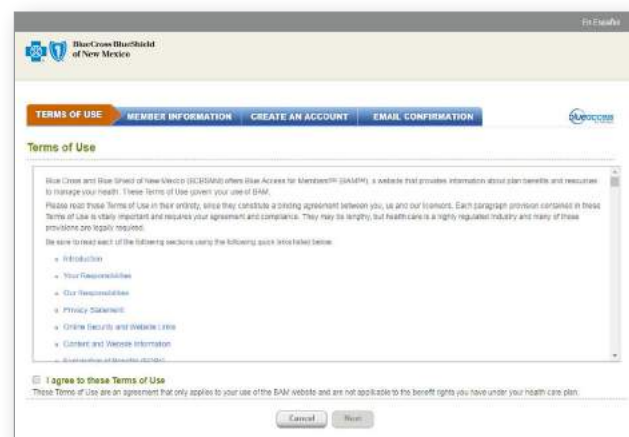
En Español

BlueCross BlueShield of New Mexico

TERMS OF USE | MEMBER INFORMATION | CREATE AN ACCOUNT | EMAIL CONFIRMATION

blueaccess

Terms of Use

Blue Cross and Blue Shield of New Mexico (BCBSNM) offers Blue Access for Members℠ (BAM℠), a website that provides information about plan benefits and resources to manage your health. These Terms of Use govern your use of BAM.

Please read these Terms of Use in their entirety, since they constitute a binding agreement between you, us and our licensors. Each paragraph provision contained in these Terms of Use is vitally important and requires your agreement and compliance. They may be lengthy, but health care is a highly regulated industry and many of these provisions are legally required.

Be sure to read each of the following sections using the following quick links listed below:

- Introduction
- Your Responsibilities
- Our Responsibilities
- Privacy Statement
- Online Security and Website Links
- Content and Website Information
- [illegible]

I agree to these Terms of Use

These Terms of Use are an agreement that only applies to your use of the BAM website and are not applicable to the benefit rights you have under your health care plan.

Cancel Next